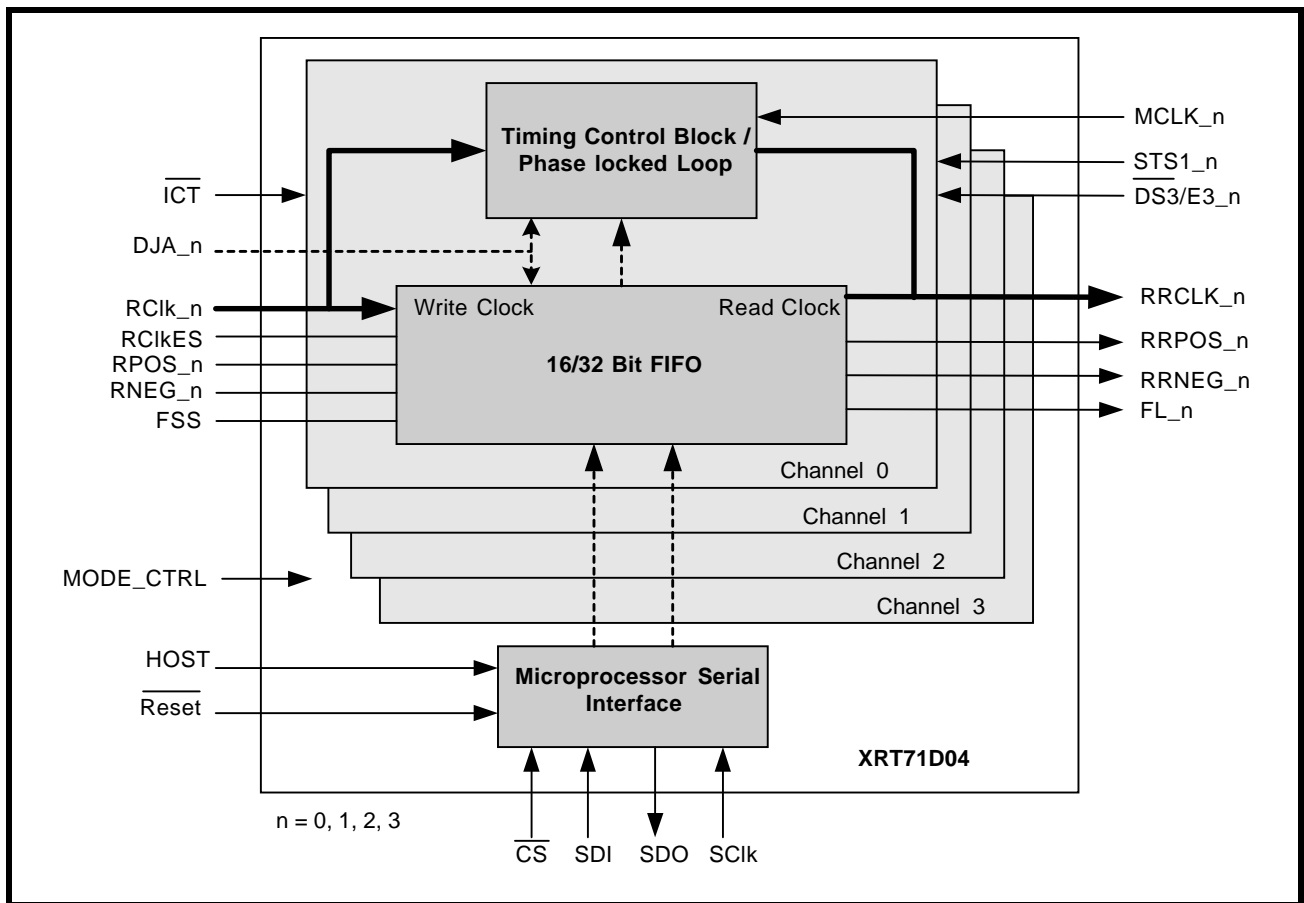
Timing Control Block / Phase locked Loop

MCLK_n

STS1_n

$\overline{DS3}$/E3_n

$\overline{ICT}$

DJA_n

RClk_n

Write Clock

Read Clock

RRCLK_n

RClkES

RPOS_n

RNEG_n

FSS

16/32 Bit FIFO

RRPOS_n

RRNEG_n

FL_n

Channel 0

Channel 1

Channel 2

Channel 3

MODE_CTRL

HOST

$\overline{Reset}$

Microprocessor Serial Interface

XRT71D04

n = 0, 1, 2, 3

$\overline{CS}$ SDI SDO SClk